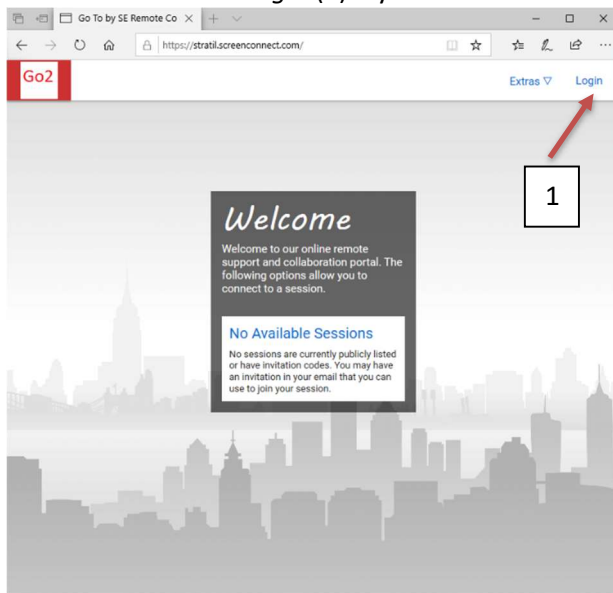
Go To by SE Remote Co

https://stratil.screenconnect.com/

Go2

Extras ▽

Login

1

Welcome

Welcome to our online remote support and collaboration portal. The following options allow you to connect to a session.

No Available Sessions

No sessions are currently publicly listed or have invitation codes. You may have an invitation in your email that you can use to join your session.